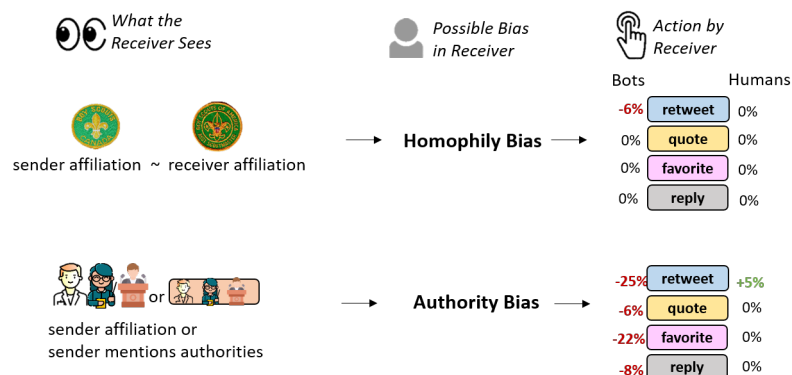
What the Receiver Sees

Possible Bias in Receiver

Action by Receiver

Bots Humans

sender affiliation ~ receiver affiliation

Homophily Bias

| Bots | Action | Humans |
|---|---|---|
| -6% | retweet | 0% |
| 0% | quote | 0% |
| 0% | favorite | 0% |
| 0% | reply | 0% |

or

sender affiliation or sender mentions authorities

Authority Bias

| Bots | Action | Humans |
|---|---|---|
| -25% | retweet | +5% |
| -6% | quote | 0% |
| -22% | favorite | 0% |
| -8% | reply | 0% |